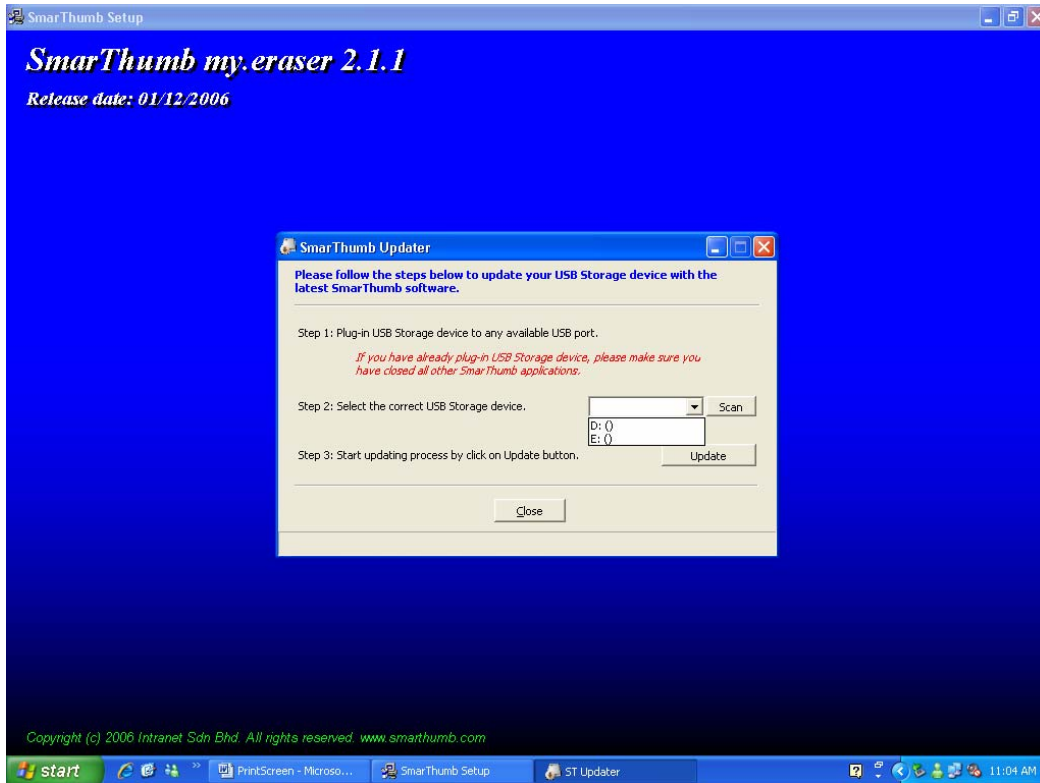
SmarThumb Setup

SmarThumb my.eraser 2.1.1

Release date: 01/12/2006

SmarThumb Updater

Please follow the steps below to update your USB Storage device with the latest SmarThumb software.

Step 1: Plug-in USB Storage device to any available USB port.

If you have already plug-in USB Storage device, please make sure you have closed all other SmarThumb applications.

Step 2: Select the correct USB Storage device.

Scan

D: ()
E: ()

Step 3: Start updating process by click on Update button.

Update

Close

Copyright (c) 2006 Intranet Sdn Bhd. All rights reserved. www.smarthumb.com

start

PrintScreen - Microso...

SmarThumb Setup

ST Updater

11:04 AM